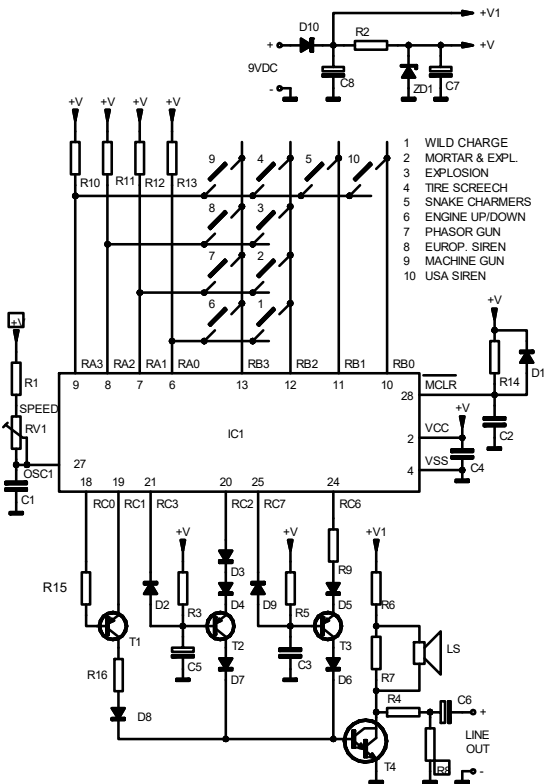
+V1
D10
R2
+
+V
9VDC
-
C8
ZD1
C7

+V +V +V +V
R10 R11 R12 R13
9 4 5 10
8 3
7 2
6 1

1 WILD CHARGE
2 MORTAR & EXPL.
3 EXPLOSION
4 TIRE SCREECH
5 SNAKE CHARMERS
6 ENGINE UP/DOWN
7 PHASOR GUN
8 EUROP. SIREN
9 MACHINE GUN
10 USA SIREN

RA3 RA2 RA1 RA0 RB3 RB2 RB1 RB0
9 8 7 6 13 12 11 10
MCLR
28
+V
R14
D1
C2
R1
SPEED
RV1
IC1
VCC
2
+V
VSS
4
C4
27
OSC1
C1
18 19 21 20 25 24
RC0 RC1 RC3 RC2 RC7 RC6
+V +V +V1
R15
D2 R3 D3 D4 D9 R5 R9 D5 R6
T1 T2 T3
C5 C3
D7 D6
R7 LS
R16
R4 C6
D8
+
LINE OUT
T4
R8
-